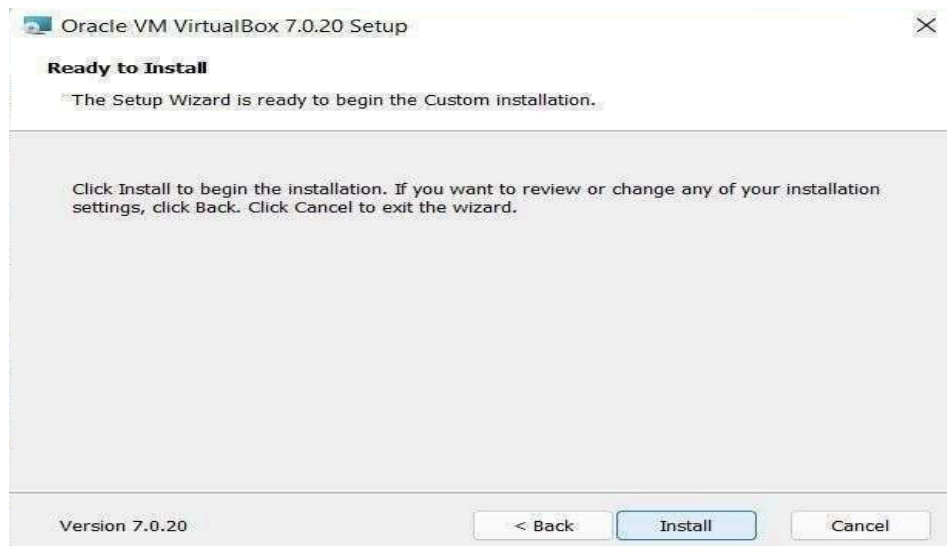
Oracle VM VirtualBox 7.0.20 Setup

×

Ready to Install

The Setup Wizard is ready to begin the Custom installation.

Click Install to begin the installation. If you want to review or change any of your installation settings, click Back. Click Cancel to exit the wizard.

Version 7.0.20

< Back

Install

Cancel